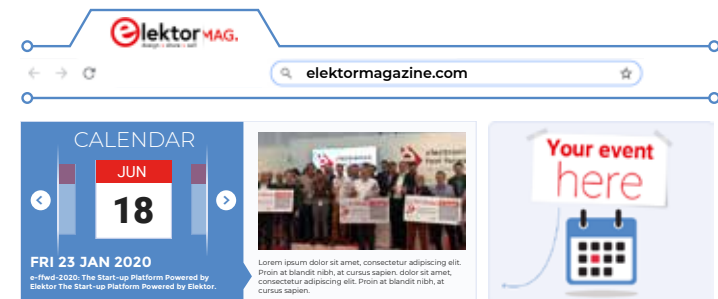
elektor MAG.
design > share > sell

elektormagazine.com

CALENDAR
JUN
18
FRI 23 JAN 2020
e-ffwd-2020: The Start-up Platform Powered by Elektor The Start-up Platform Powered by Elektor.

Lorem ipsum dolor sit amet, consectetur adipiscing elit. Proin at blandit nibh, at cursus sapien. dolor sit amet, consectetur adipiscing elit. Proin at blandit nibh, at cursus sapien.

Your event here